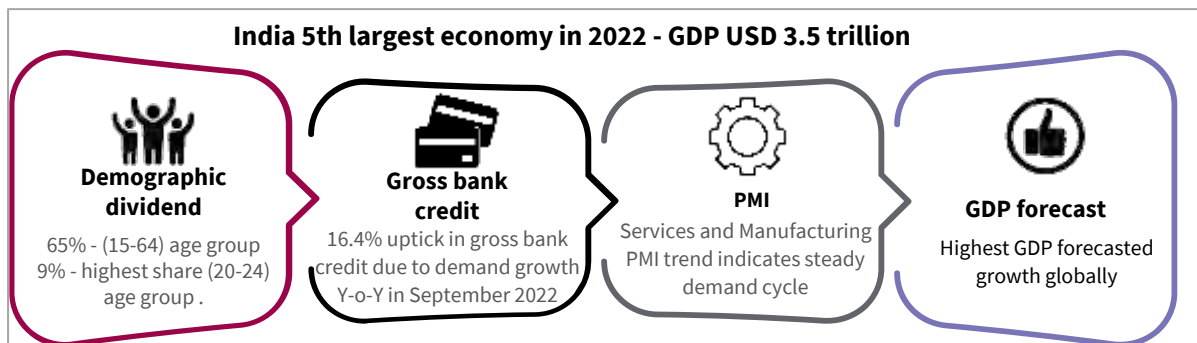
India 5th largest economy in 2022 - GDP USD 3.5 trillion

Demographic dividend

65% - (15-64) age group
9% - highest share (20-24) age group .

Gross bank credit

16.4% uptick in gross bank credit due to demand growth Y-o-Y in September 2022

PMI

Services and Manufacturing PMI trend indicates steady demand cycle

GDP forecast

Highest GDP forecasted growth globally